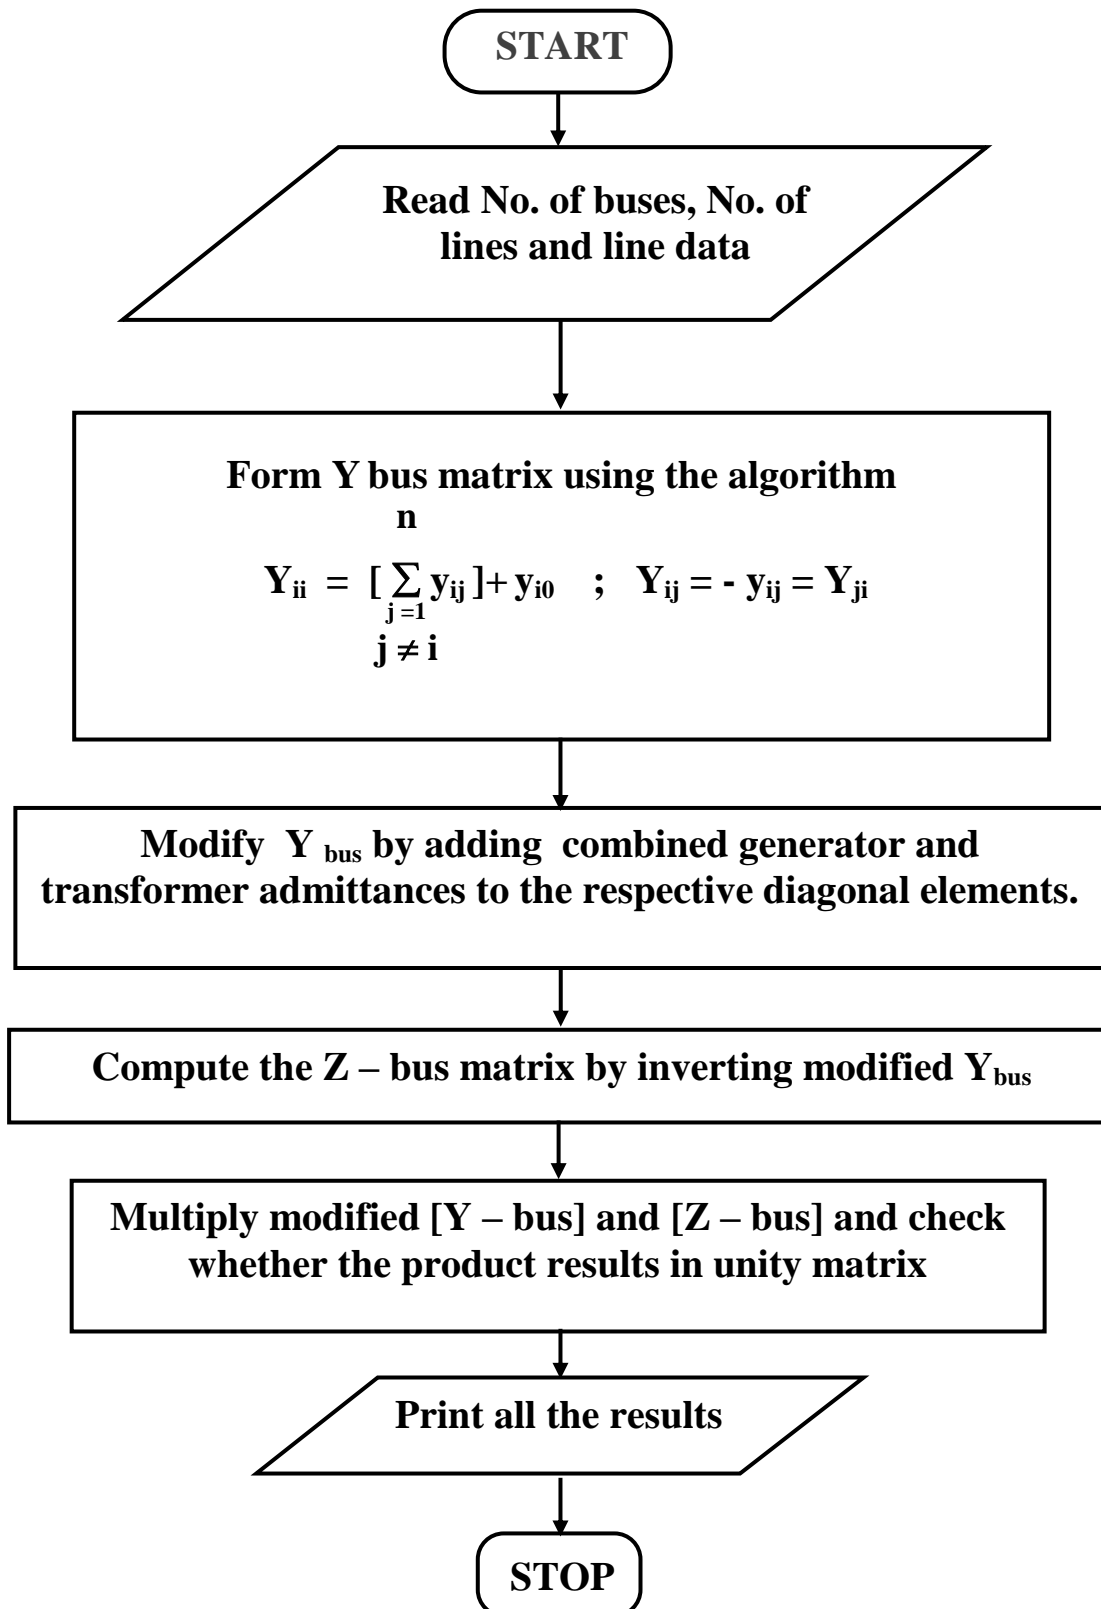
START

Read No. of buses, No. of lines and line data

Form Y bus matrix using the algorithm

$Y_{ii} = [\sum_{\substack{j=1 \\ j \neq i}}^{n} y_{ij}] + y_{i0}$ ; $Y_{ij} = - y_{ij} = Y_{ji}$

Modify $Y_{bus}$ by adding combined generator and transformer admittances to the respective diagonal elements.

Compute the Z – bus matrix by inverting modified $Y_{bus}$

Multiply modified [Y – bus] and [Z – bus] and check whether the product results in unity matrix

Print all the results

STOP